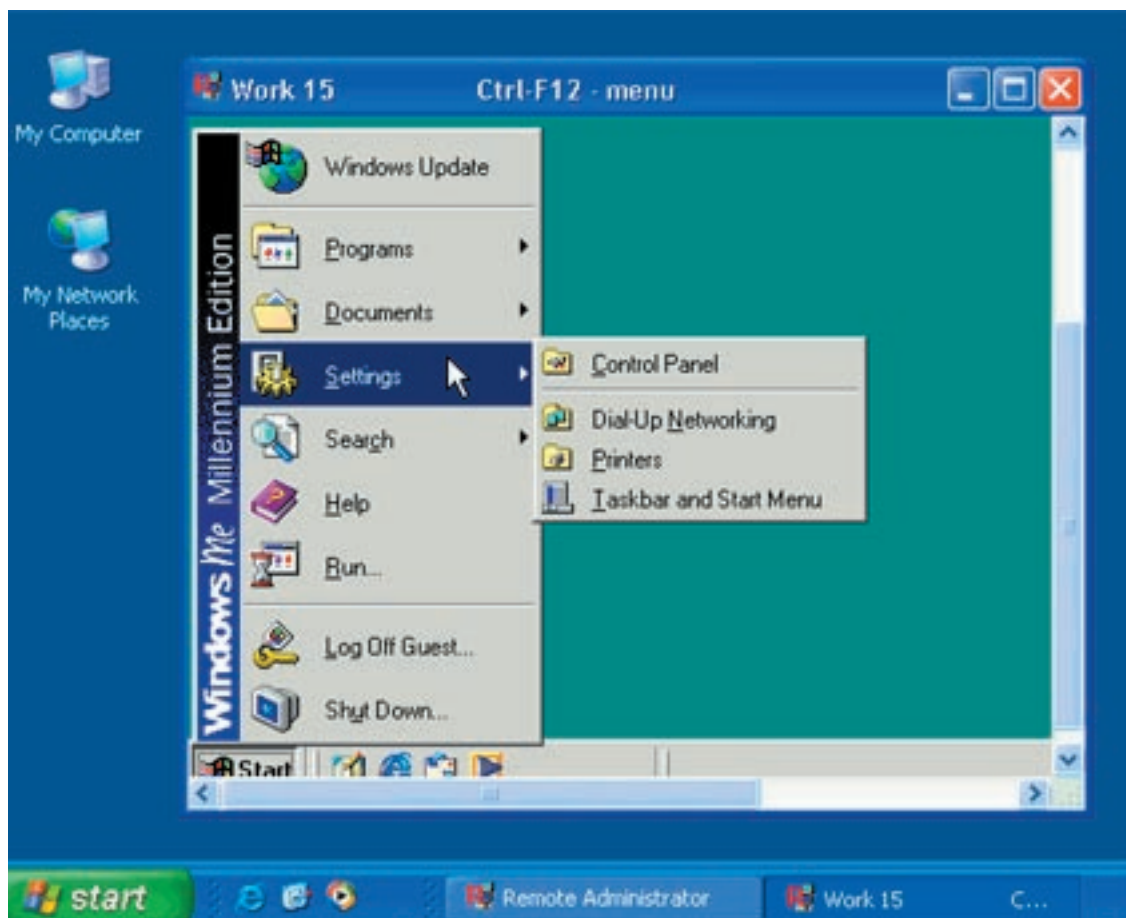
My Computer

My Network Places

Work 15

Ctrl-F12 - menu

Windows Me Millennium Edition

Windows Update

Programs

Documents

Settings

Search

Help

Run...

Log Off Guest...

Shut Down...

Control Panel

Dial-Up Networking

Printers

Taskbar and Start Menu

Start

start

Remote Administrator

Work 15

C...